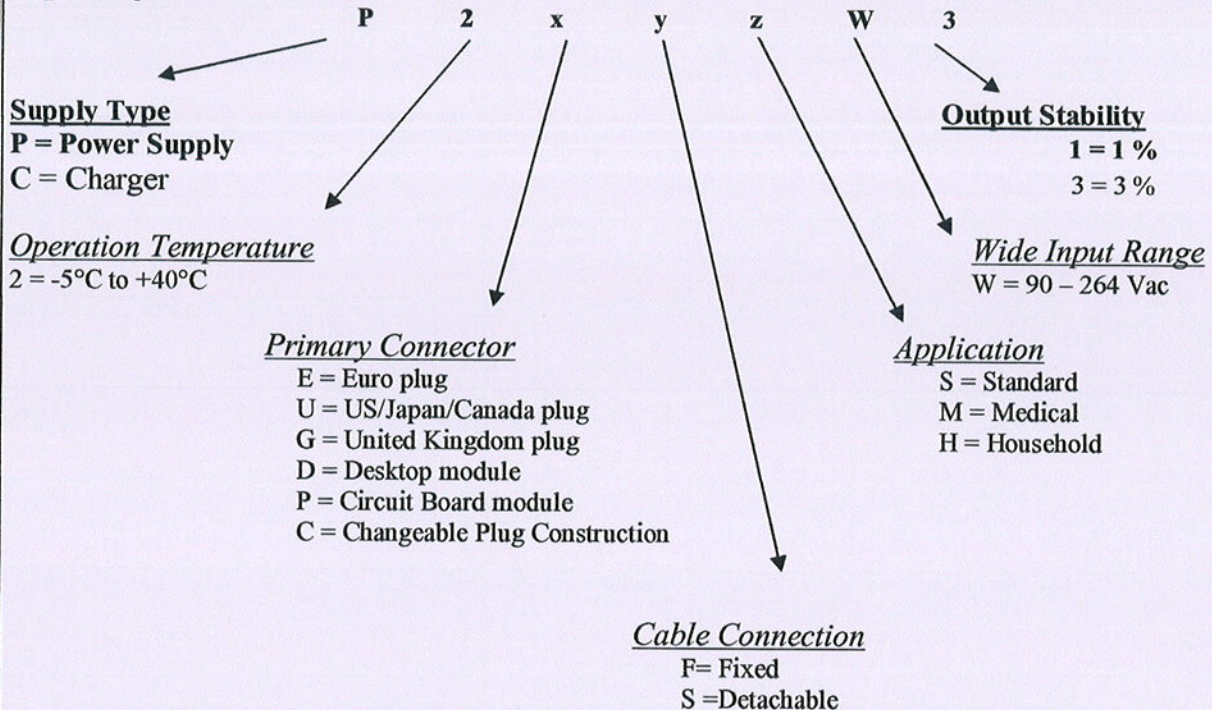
P 2 x y z W 3

Supply Type
P = Power Supply
C = Charger

Output Stability
1 = 1 %
3 = 3 %

Operation Temperature
2 = -5°C to +40°C

Wide Input Range
W = 90 – 264 Vac

Primary Connector
E = Euro plug
U = US/Japan/Canada plug
G = United Kingdom plug
D = Desktop module
P = Circuit Board module
C = Changeable Plug Construction

Application
S = Standard
M = Medical
H = Household

Cable Connection
F= Fixed
S =Detachable